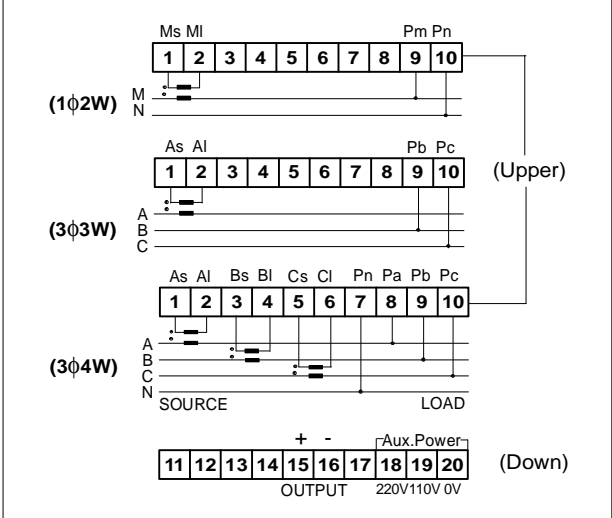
Ms Ml Pm Pn

| 1 | 2 | 3 | 4 | 5 | 6 | 7 | 8 | 9 | 10 |
|---|---|---|---|---|---|---|---|---|---|

(1$\phi$2W)

M
N

As Al Pb Pc

| 1 | 2 | 3 | 4 | 5 | 6 | 7 | 8 | 9 | 10 |
|---|---|---|---|---|---|---|---|---|---|

(Upper)

(3$\phi$3W)

A
B
C

As Al Bs Bl Cs Cl Pn Pa Pb Pc

| 1 | 2 | 3 | 4 | 5 | 6 | 7 | 8 | 9 | 10 |
|---|---|---|---|---|---|---|---|---|---|

(3$\phi$4W)

A
B
C
N

SOURCE LOAD

+ -
Aux.Power

| 11 | 12 | 13 | 14 | 15 | 16 | 17 | 18 | 19 | 20 |
|---|---|---|---|---|---|---|---|---|---|

(Down)

OUTPUT 220V 110V 0V